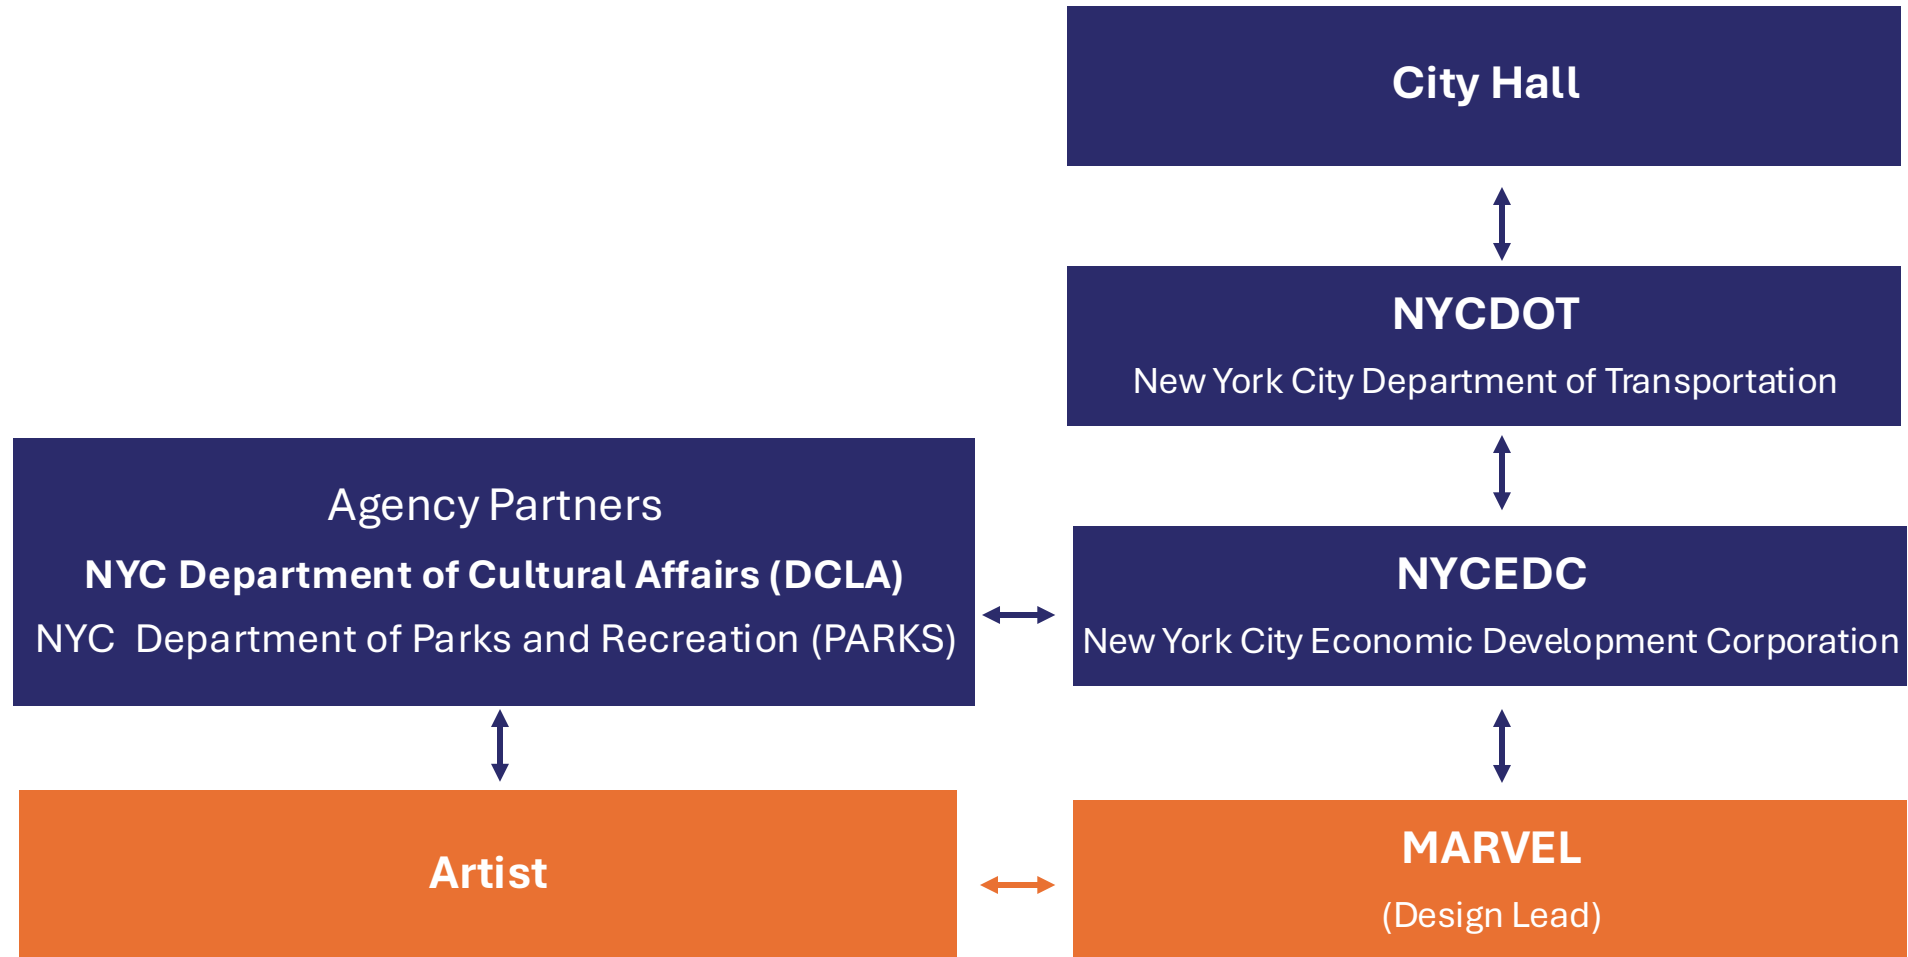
City Hall

NYCDOT
New York City Department of Transportation

Agency Partners
NYC Department of Cultural Affairs (DCLA)
NYC Department of Parks and Recreation (PARKS)

NYCEDC
New York City Economic Development Corporation

Artist

MARVEL
(Design Lead)